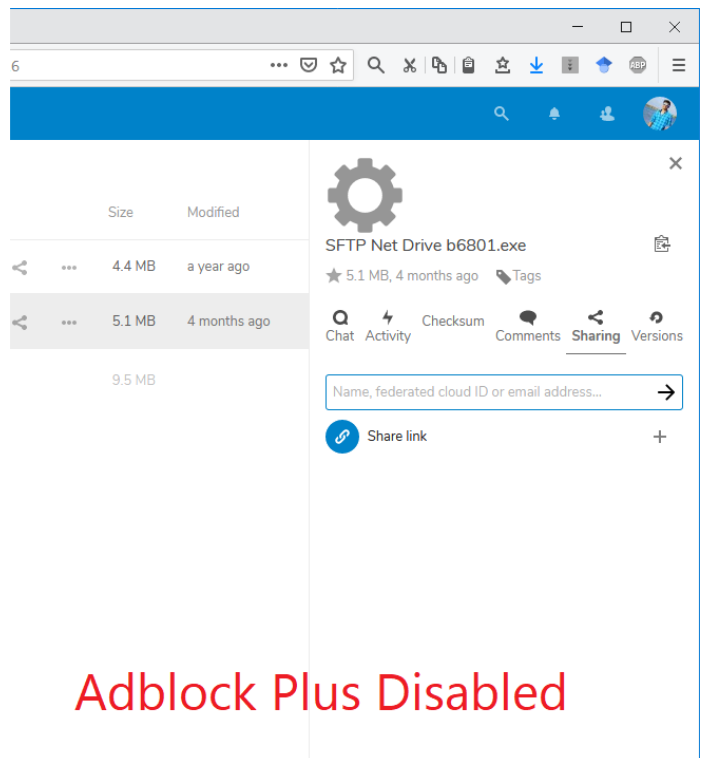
6

ABP

Size Modified

4.4 MB a year ago

5.1 MB 4 months ago

9.5 MB

SFTP Net Drive b6801.exe

5.1 MB, 4 months ago Tags

Chat Activity Checksum Comments Sharing Versions

Name, federated cloud ID or email address...

Share link

Adblock Plus Disabled